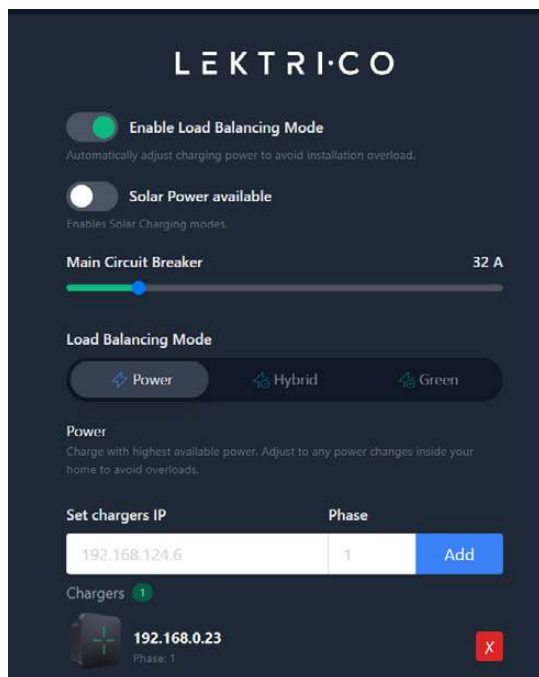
LEKTRI·CO

Enable Load Balancing Mode

Automatically adjust charging power to avoid installation overload.

Solar Power available

Enables Solar Charging modes.

Main Circuit Breaker

32 A

Load Balancing Mode

Power

Hybrid

Green

Power

Charge with highest available power. Adjust to any power changes inside your home to avoid overloads.

Set chargers IP

Phase

192.168.124.6

1

Add

Chargers 1

192.168.0.23

Phase: 1

X